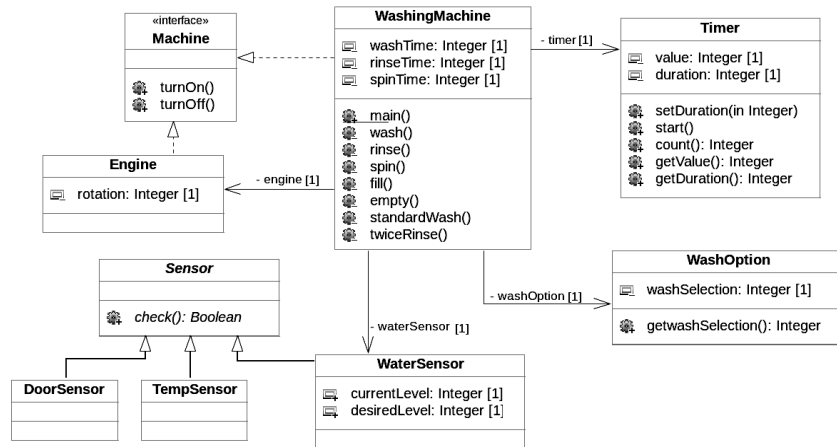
«interface»
Machine

turnOn()
turnOff()

WashingMachine

washTime: Integer [1]
rinseTime: Integer [1]
spinTime: Integer [1]

main()
wash()
rinse()
spin()
fill()
empty()
standardWash()
twiceRinse()

- timer [1]

Timer

value: Integer [1]
duration: Integer [1]

setDuration(in Integer)
start()
count(): Integer
getValue(): Integer
getDuration(): Integer

Engine

rotation: Integer [1]

- engine [1]

Sensor

check(): Boolean

- waterSensor [1]

- washOption [1]

WashOption

washSelection: Integer [1]

getwashSelection(): Integer

DoorSensor

TempSensor

WaterSensor

currentLevel: Integer [1]
desiredLevel: Integer [1]